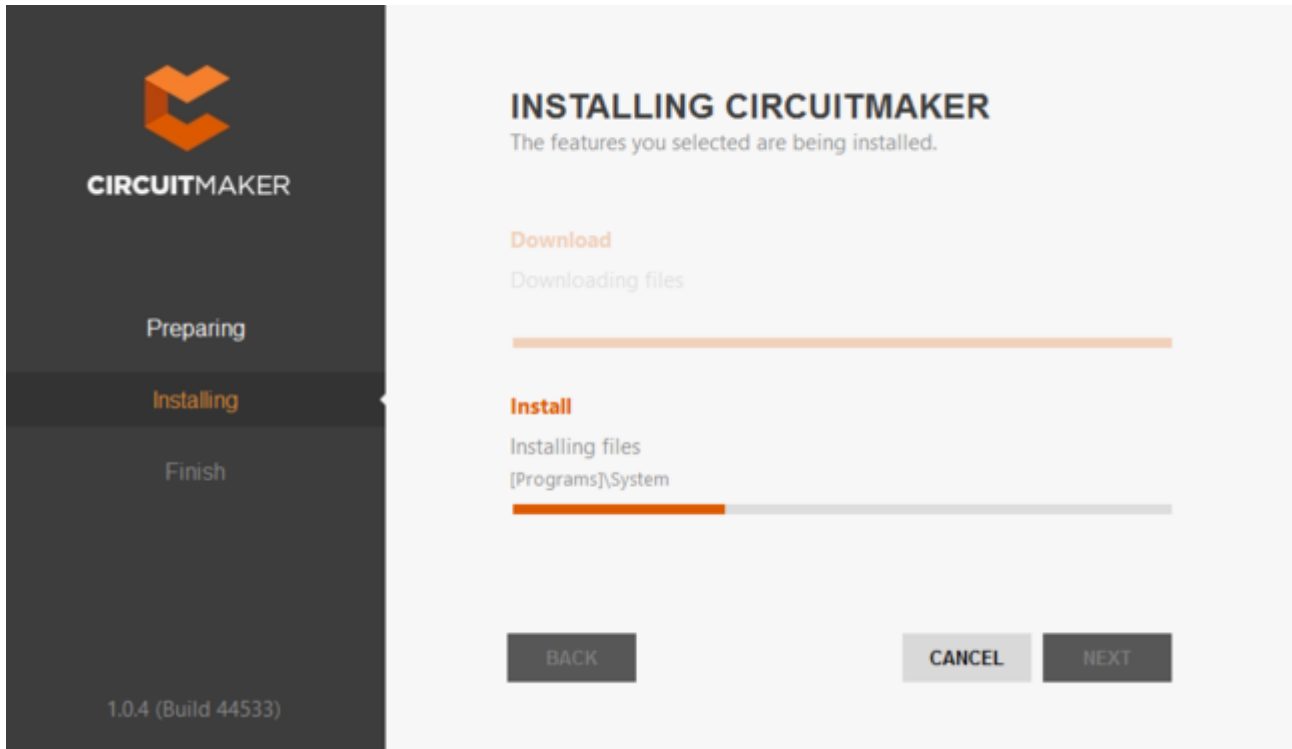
CIRCUITMAKER

Preparing

Installing

Finish

1.0.4 (Build 44533)

INSTALLING CIRCUITMAKER

The features you selected are being installed.

Download

Downloading files

Install

Installing files

[Programs]\System

BACK

CANCEL

NEXT